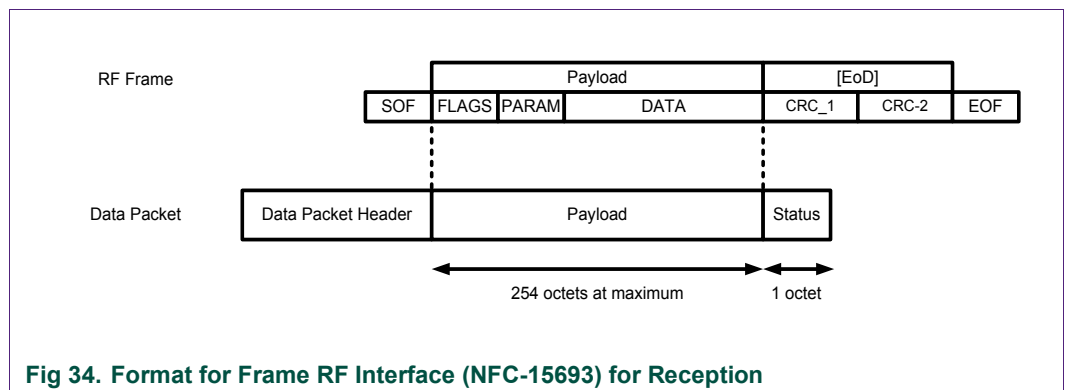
RF Frame

Payload

[EoD]

SOF

FLAGS

PARAM

DATA

CRC_1

CRC-2

EOF

Data Packet

Data Packet Header

Payload

Status

254 octets at maximum

1 octet

Fig 34. Format for Frame RF Interface (NFC-15693) for Reception